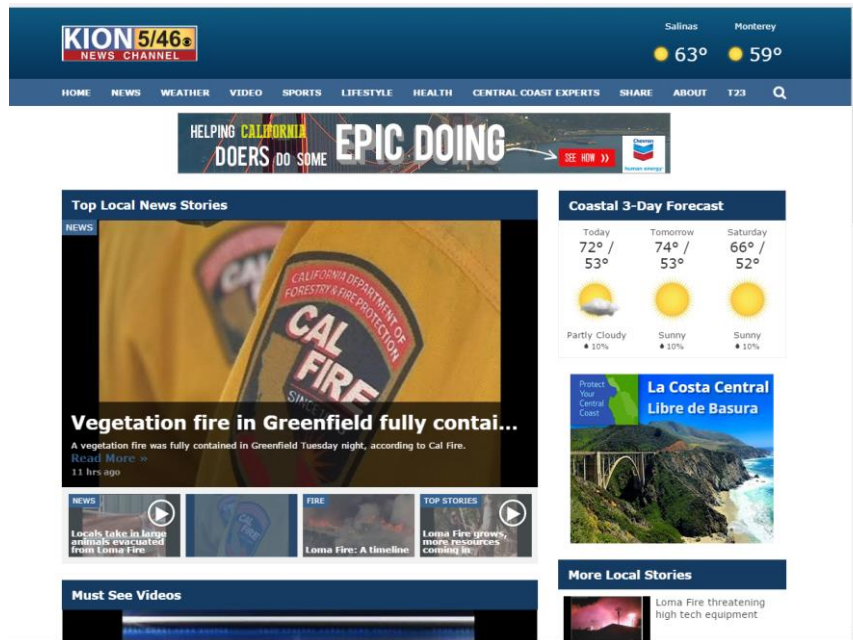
KION 5/46
NEWS CHANNEL

Salinas 63° Monterey 59°

HOME NEWS WEATHER VIDEO SPORTS LIFESTYLE HEALTH CENTRAL COAST EXPERTS SHARE ABOUT T23

HELPING CALIFORNIA DOERS DO SOME EPIC DOING SEE HOW ›› Chevron human energy

Top Local News Stories

NEWS

CALIFORNIA DEPARTMENT OF FORESTRY & FIRE PROTECTION CAL FIRE SINCE

Vegetation fire in Greenfield fully contai...

A vegetation fire was fully contained in Greenfield Tuesday night, according to Cal Fire.
Read More »
11 hrs ago

NEWS
Locals take in large animals evacuated from Loma Fire

FIRE
Loma Fire: A timeline

TOP STORIES
Loma Fire grows, more resources coming in

Must See Videos

Coastal 3-Day Forecast

| Today | Tomorrow | Saturday |
|---|---|---|
| 72° / 53° | 74° / 53° | 66° / 52° |
| Partly Cloudy 10% | Sunny 10% | Sunny 10% |

Protect Your Central Coast
La Costa Central Libre de Basura

More Local Stories

Loma Fire threatening high tech equipment